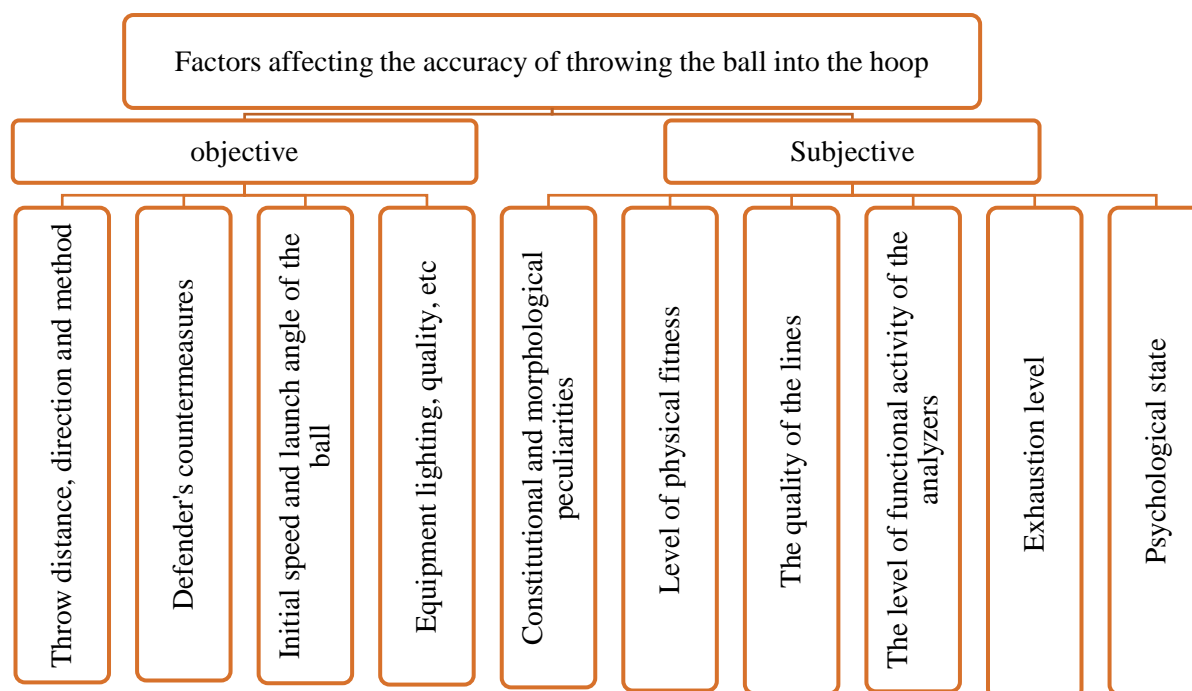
Factors affecting the accuracy of throwing the ball into the hoop

objective

Subjective

Throw distance, direction and method

Defender's countermeasures

Initial speed and launch angle of the ball

Equipment lighting, quality, etc

Constitutional and morphological peculiarities

Level of physical fitness

The quality of the lines

The level of functional activity of the analyzers

Exhaustion level

Psychological state